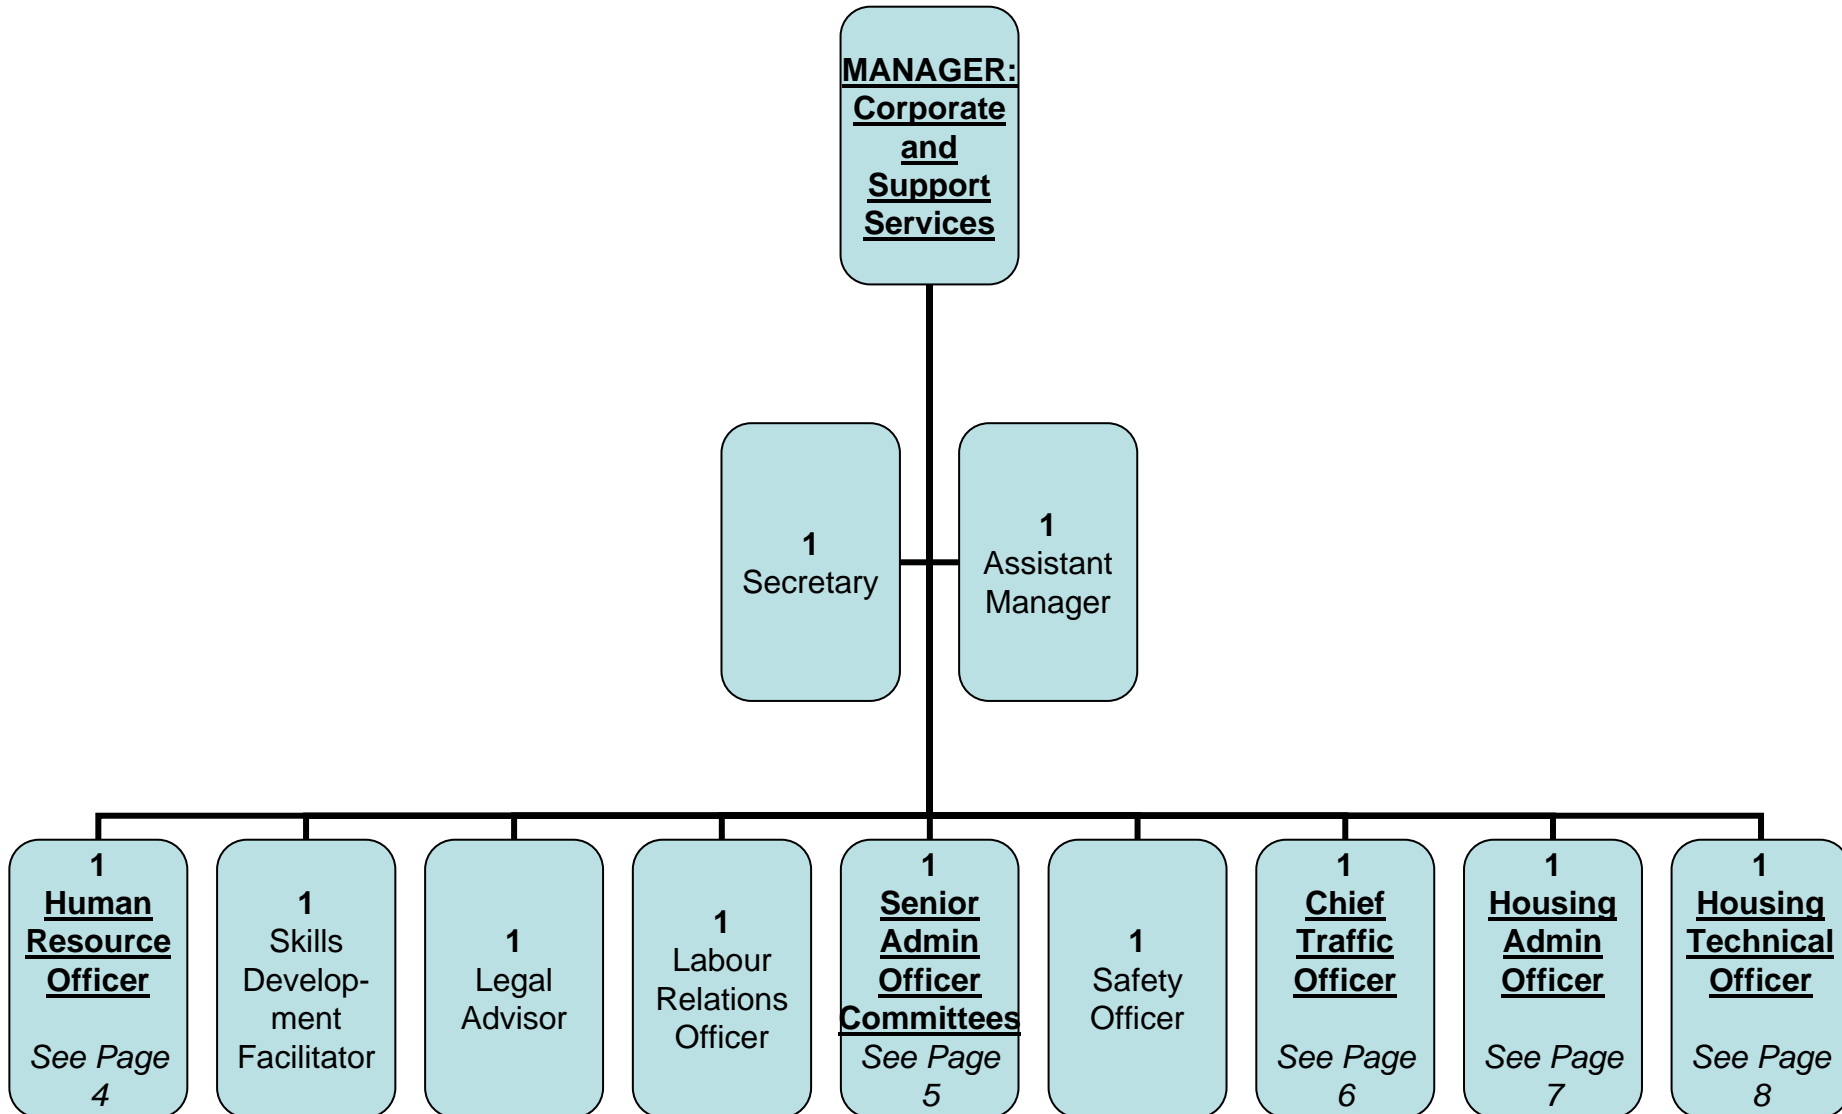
MANAGER: Corporate and Support Services

1
Secretary

1
Assistant Manager

1
Human Resource Officer

See Page 4

1
Skills Development Facilitator

1
Legal Advisor

1
Labour Relations Officer

1
Senior Admin Officer Committees
See Page 5

1
Safety Officer

1
Chief Traffic Officer

See Page 6

1
Housing Admin Officer

See Page 7

1
Housing Technical Officer

See Page 8